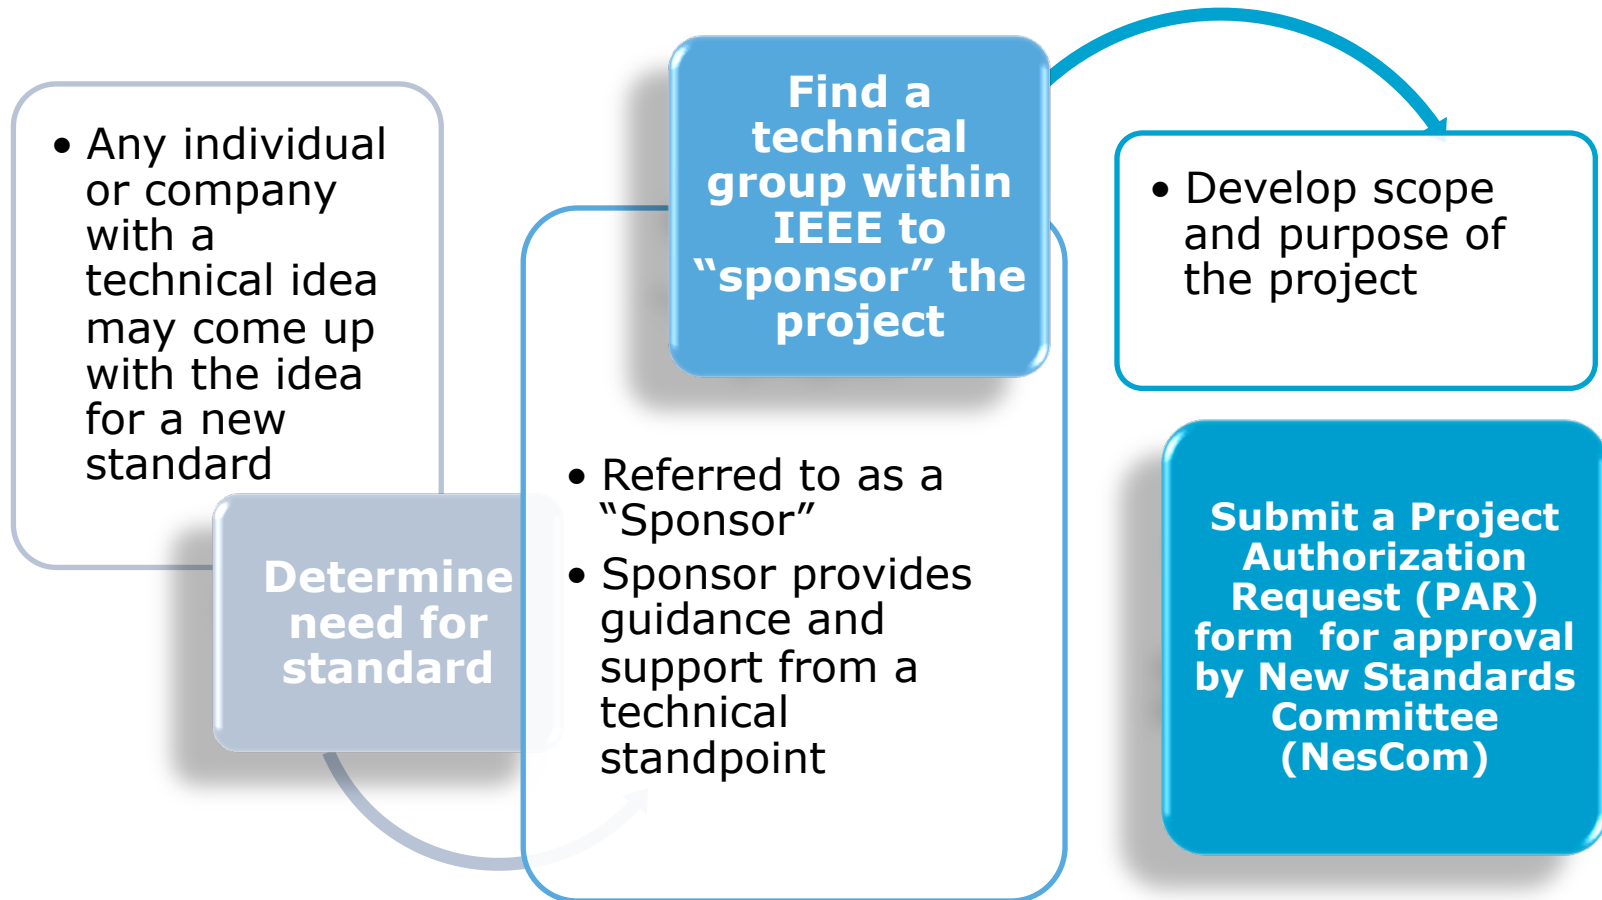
• Any individual or company with a technical idea may come up with the idea for a new standard

Determine need for standard

Find a technical group within IEEE to “sponsor” the project

• Referred to as a “Sponsor”
• Sponsor provides guidance and support from a technical standpoint

• Develop scope and purpose of the project

Submit a Project Authorization Request (PAR) form for approval by New Standards Committee (NesCom)